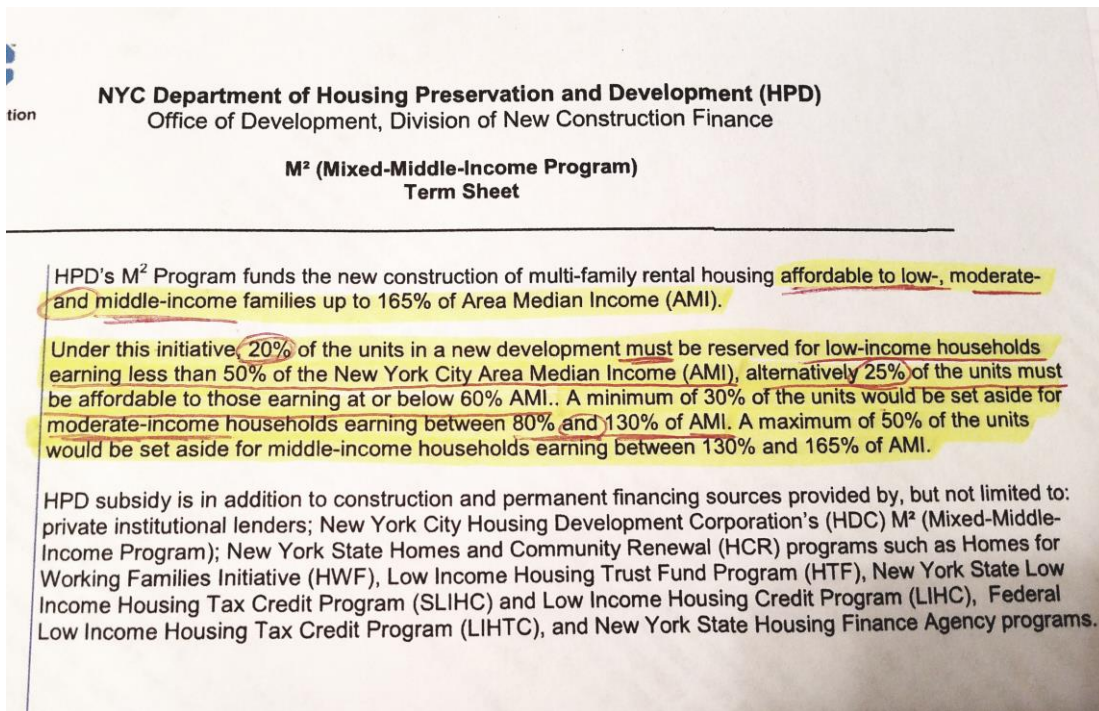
tion

NYC Department of Housing Preservation and Development (HPD)
Office of Development, Division of New Construction Finance

M² (Mixed-Middle-Income Program)
Term Sheet

HPD's $M^2$ Program funds the new construction of multi-family rental housing affordable to low-, moderate- and middle-income families up to 165% of Area Median Income (AMI).

Under this initiative, 20% of the units in a new development must be reserved for low-income households earning less than 50% of the New York City Area Median Income (AMI), alternatively 25% of the units must be affordable to those earning at or below 60% AMI.. A minimum of 30% of the units would be set aside for moderate-income households earning between 80% and 130% of AMI. A maximum of 50% of the units would be set aside for middle-income households earning between 130% and 165% of AMI.

HPD subsidy is in addition to construction and permanent financing sources provided by, but not limited to: private institutional lenders; New York City Housing Development Corporation's (HDC) M² (Mixed-Middle-Income Program); New York State Homes and Community Renewal (HCR) programs such as Homes for Working Families Initiative (HWF), Low Income Housing Trust Fund Program (HTF), New York State Low Income Housing Tax Credit Program (SLIHC) and Low Income Housing Credit Program (LIHC), Federal Low Income Housing Tax Credit Program (LIHTC), and New York State Housing Finance Agency programs.